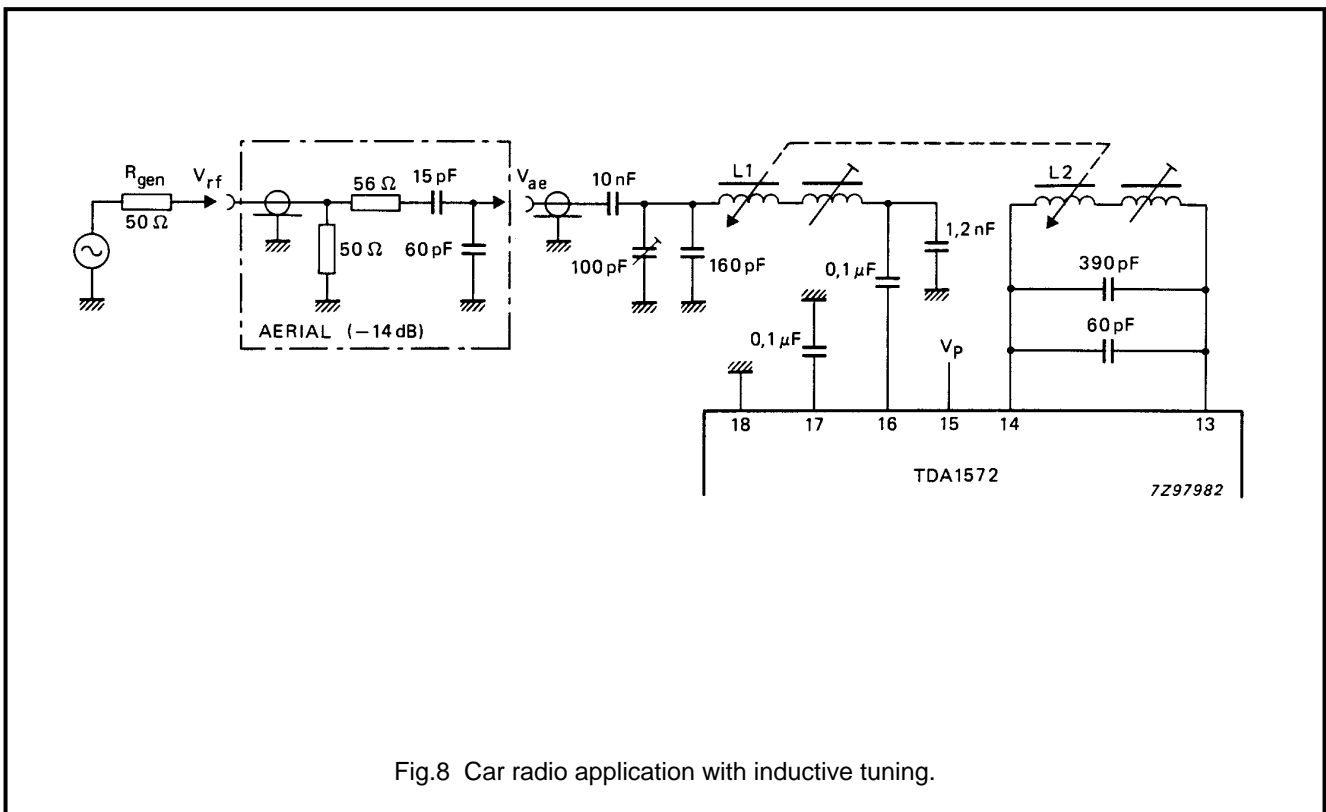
$R_{gen}$
$50\ \Omega$
$V_{rf}$
$56\ \Omega$
15 pF
$50\ \Omega$
60 pF
AERIAL (−14 dB)
$V_{ae}$
10 nF
100 pF
160 pF
L1
$0,1\ \mu F$
1,2 nF
L2
390 pF
60 pF
$0,1\ \mu F$
$V_P$
18
17
16
15
14
13
TDA1572
7Z97982

Fig.8 Car radio application with inductive tuning.